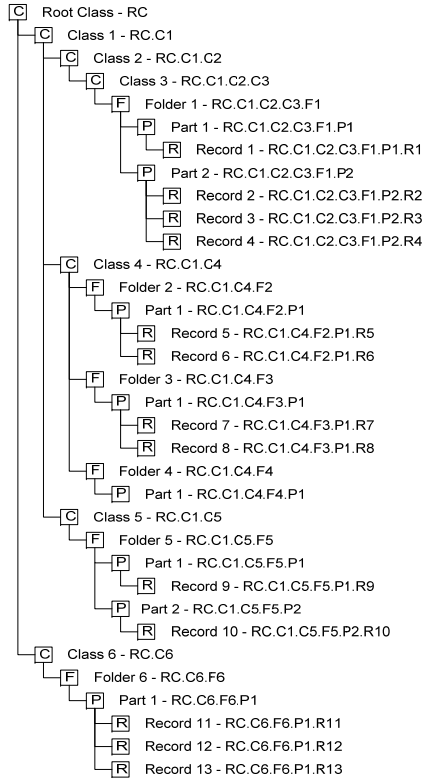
C Root Class - RC
C Class 1 - RC.C1
C Class 2 - RC.C1.C2
C Class 3 - RC.C1.C2.C3
F Folder 1 - RC.C1.C2.C3.F1
P Part 1 - RC.C1.C2.C3.F1.P1
R Record 1 - RC.C1.C2.C3.F1.P1.R1
P Part 2 - RC.C1.C2.C3.F1.P2
R Record 2 - RC.C1.C2.C3.F1.P2.R2
R Record 3 - RC.C1.C2.C3.F1.P2.R3
R Record 4 - RC.C1.C2.C3.F1.P2.R4
C Class 4 - RC.C1.C4
F Folder 2 - RC.C1.C4.F2
P Part 1 - RC.C1.C4.F2.P1
R Record 5 - RC.C1.C4.F2.P1.R5
R Record 6 - RC.C1.C4.F2.P1.R6
F Folder 3 - RC.C1.C4.F3
P Part 1 - RC.C1.C4.F3.P1
R Record 7 - RC.C1.C4.F3.P1.R7
R Record 8 - RC.C1.C4.F3.P1.R8
F Folder 4 - RC.C1.C4.F4
P Part 1 - RC.C1.C4.F4.P1
C Class 5 - RC.C1.C5
F Folder 5 - RC.C1.C5.F5
P Part 1 - RC.C1.C5.F5.P1
R Record 9 - RC.C1.C5.F5.P1.R9
P Part 2 - RC.C1.C5.F5.P2
R Record 10 - RC.C1.C5.F5.P2.R10
C Class 6 - RC.C6
F Folder 6 - RC.C6.F6
P Part 1 - RC.C6.F6.P1
R Record 11 - RC.C6.F6.P1.R11
R Record 12 - RC.C6.F6.P1.R12
R Record 13 - RC.C6.F6.P1.R13